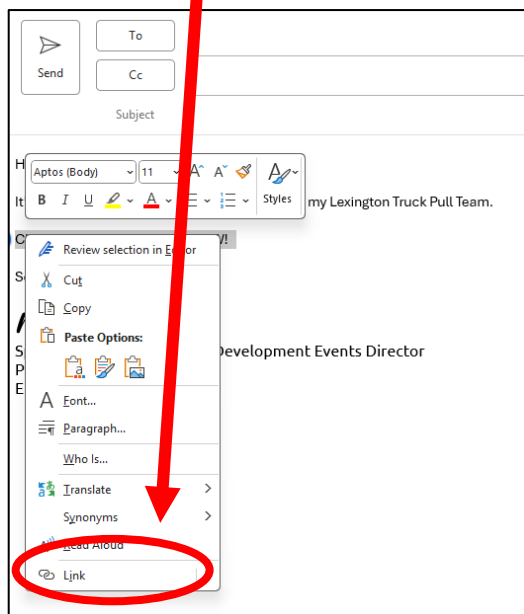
Send

To

Cc

Subject

H

Aptos (Body) 11 A A

B I U

Styles

It my Lexington Truck Pull Team.

C !

S

Review selection in E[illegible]or

Cut

Copy

Paste Options:

S Development Events Director

P

E

Font...

Paragraph...

Who Is...

Translate

Synonyms

Read Aloud

Link